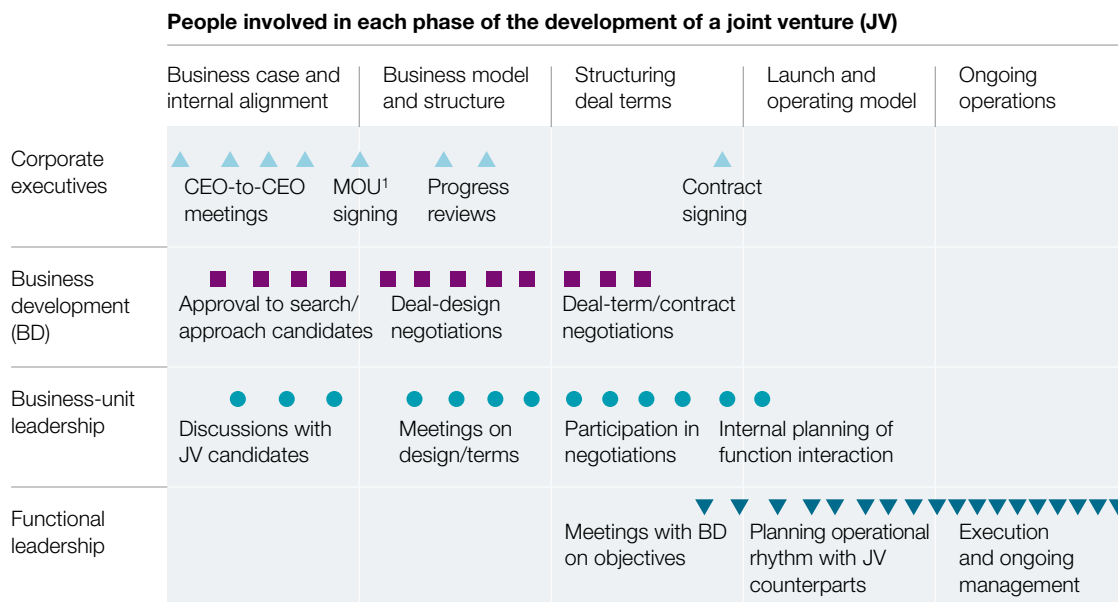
People involved in each phase of the development of a joint venture (JV)

| | Business case and internal alignment | Business model and structure | Structuring deal terms | Launch and operating model | Ongoing operations |
|---|---|---|---|---|---|
| Corporate executives | CEO-to-CEO meetings; MOU$^1$ signing | Progress reviews | Contract signing | | |
| Business development (BD) | Approval to search/ approach candidates | Deal-design negotiations | Deal-term/contract negotiations | | |
| Business-unit leadership | Discussions with JV candidates | Meetings on design/terms | Participation in negotiations | Internal planning of function interaction | |
| Functional leadership | | | Meetings with BD on objectives | Planning operational rhythm with JV counterparts | Execution and ongoing management |